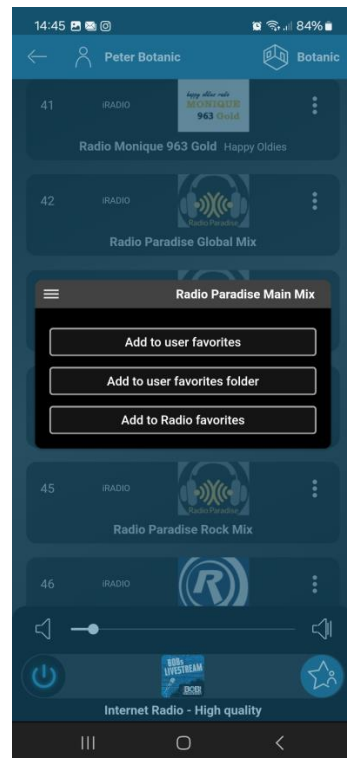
14:45

84%

Peter Botanic

Botanic

41

iRADIO

happy oldies radio MONIQUE 963 Gold

Radio Monique 963 Gold Happy Oldies

42

iRADIO

Radio Paradise

Radio Paradise Global Mix

Radio Paradise Main Mix

Add to user favorites

Add to user favorites folder

Add to Radio favorites

45

iRADIO

Radio Paradise

Radio Paradise Rock Mix

46

iRADIO

80s LIVESTREAM BOB!

Internet Radio - High quality